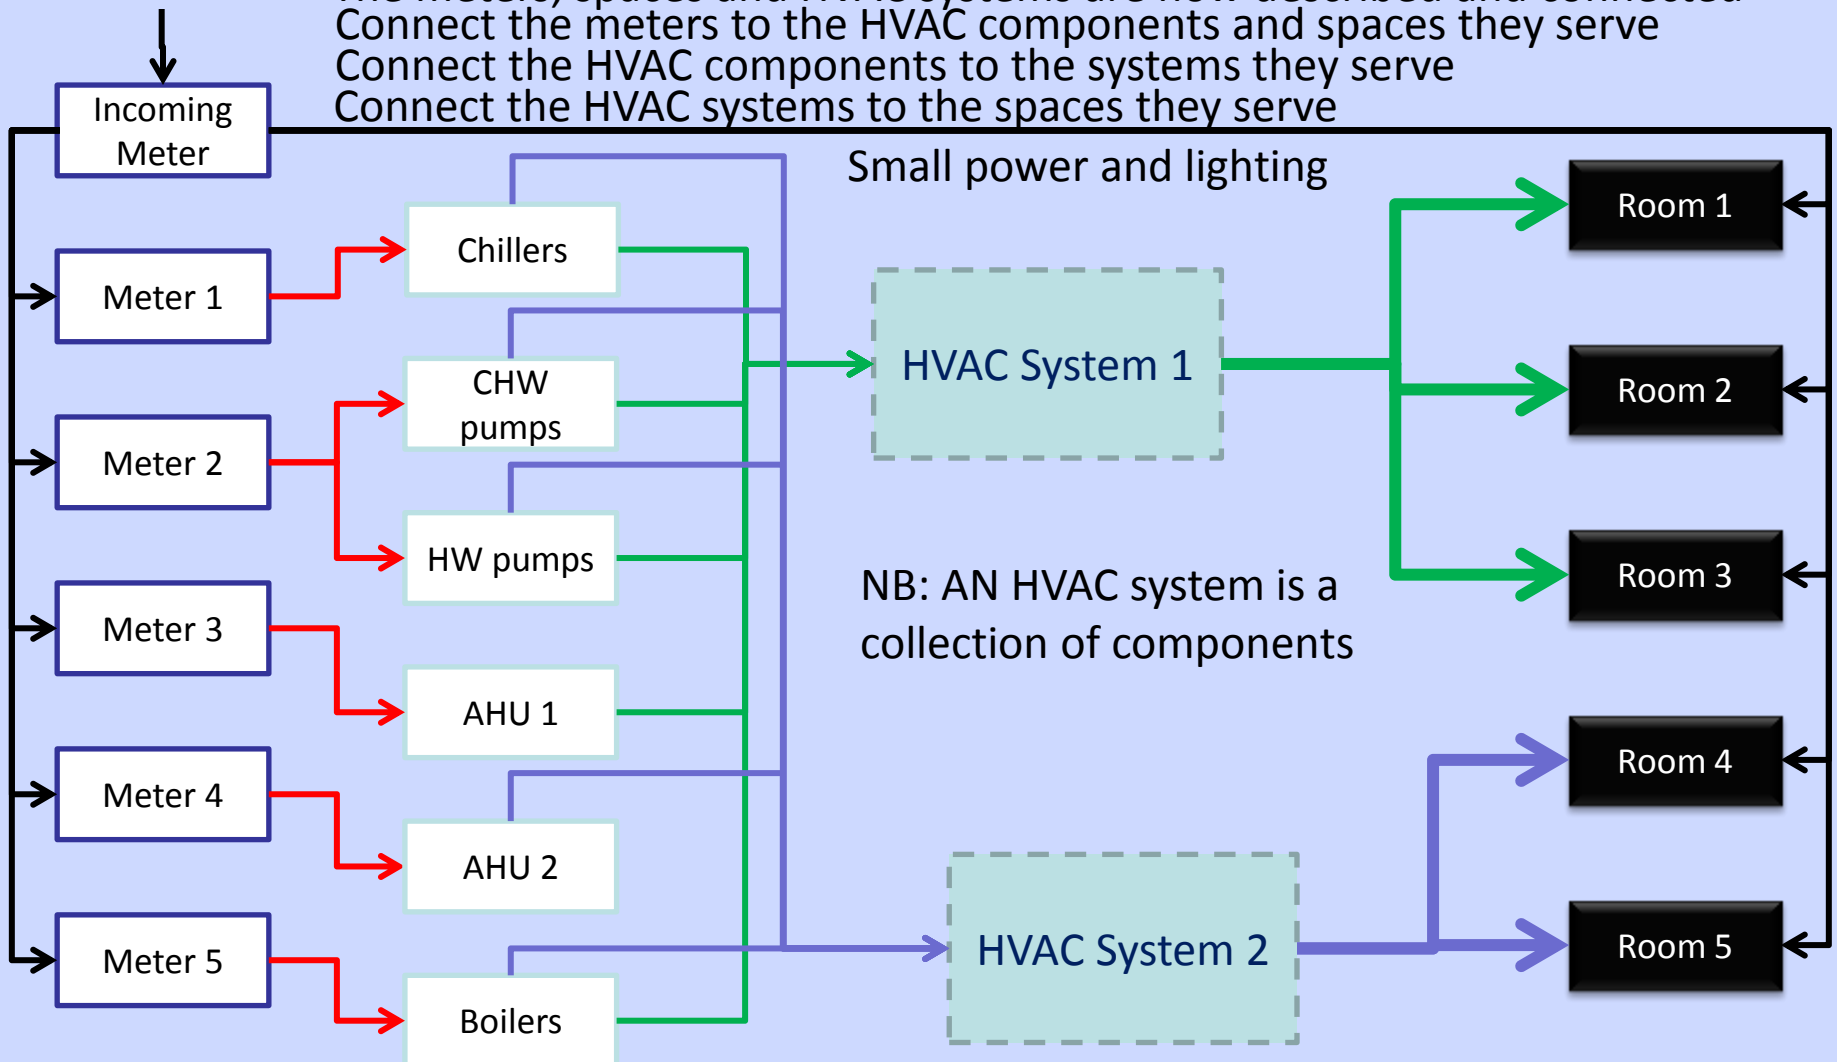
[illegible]
Connect the meters to the HVAC components and spaces they serve
Connect the HVAC components to the systems they serve
Connect the HVAC systems to the spaces they serve

Incoming Meter

Small power and lighting

Meter 1
Meter 2
Meter 3
Meter 4
Meter 5

Chillers
CHW pumps
HW pumps
AHU 1
AHU 2
Boilers

HVAC System 1

NB: AN HVAC system is a collection of components

HVAC System 2

Room 1
Room 2
Room 3
Room 4
Room 5